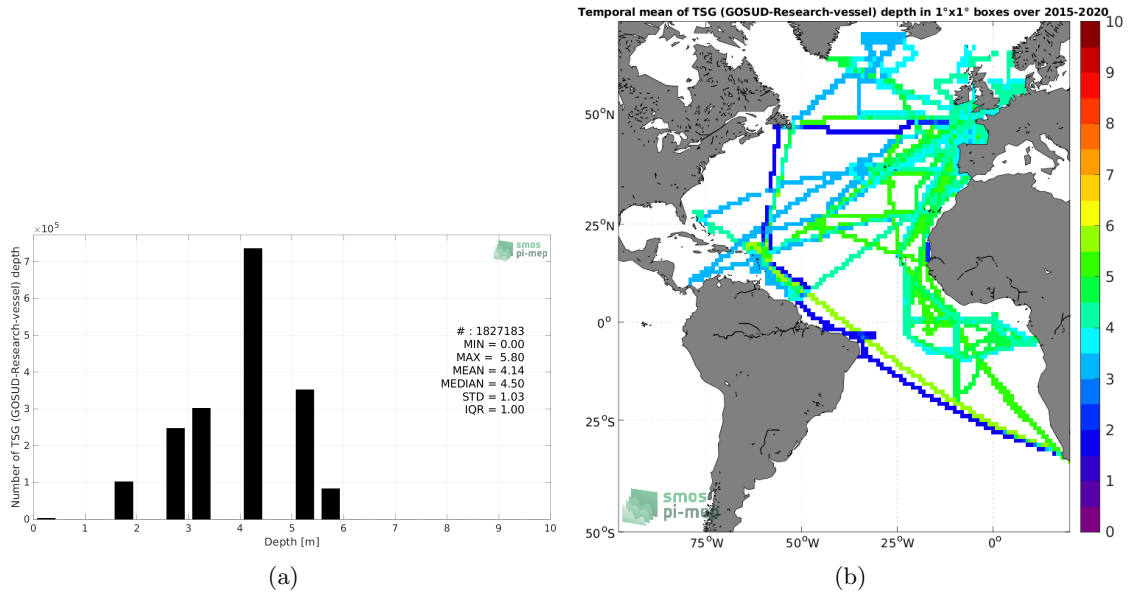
$\times10^5$

smos pi-mep

Number of TSG (GOSUD-Research-vessel) depth

7
6
5
4
3
2
1
0

# : 1827183
MIN = 0.00
MAX = 5.80
MEAN = 4.14
MEDIAN = 4.50
STD = 1.03
IQR = 1.00

0 1 2 3 4 5 6 7 8 9 10

Depth [m]

(a)

Temporal mean of TSG (GOSUD-Research-vessel) depth in 1°x1° boxes over 2015-2020

50°N
25°N
0°
25°S
50°S

75°W 50°W 25°W 0°

smos pi-mep

10
9
8
7
6
5
4
3
2
1
0

(b)